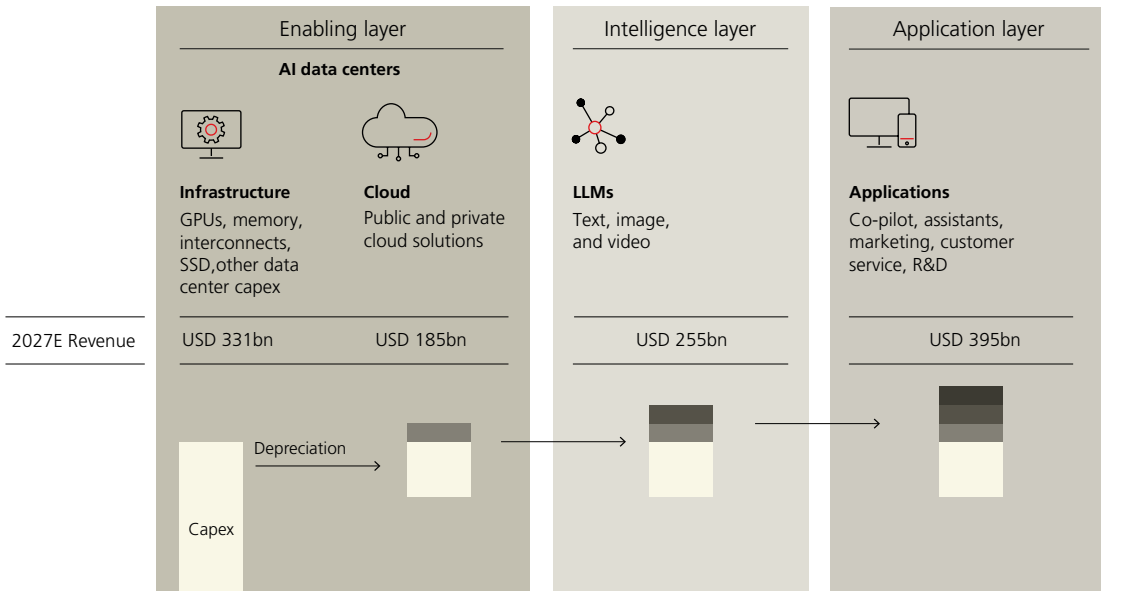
Enabling layer

AI data centers

**Infrastructure**
GPUs, memory, interconnects, SSD,other data center capex

**Cloud**
Public and private cloud solutions

Intelligence layer

**LLMs**
Text, image, and video

Application layer

**Applications**
Co-pilot, assistants, marketing, customer service, R&D

2027E Revenue

USD 331bn

USD 185bn

USD 255bn

USD 395bn

Depreciation

Capex